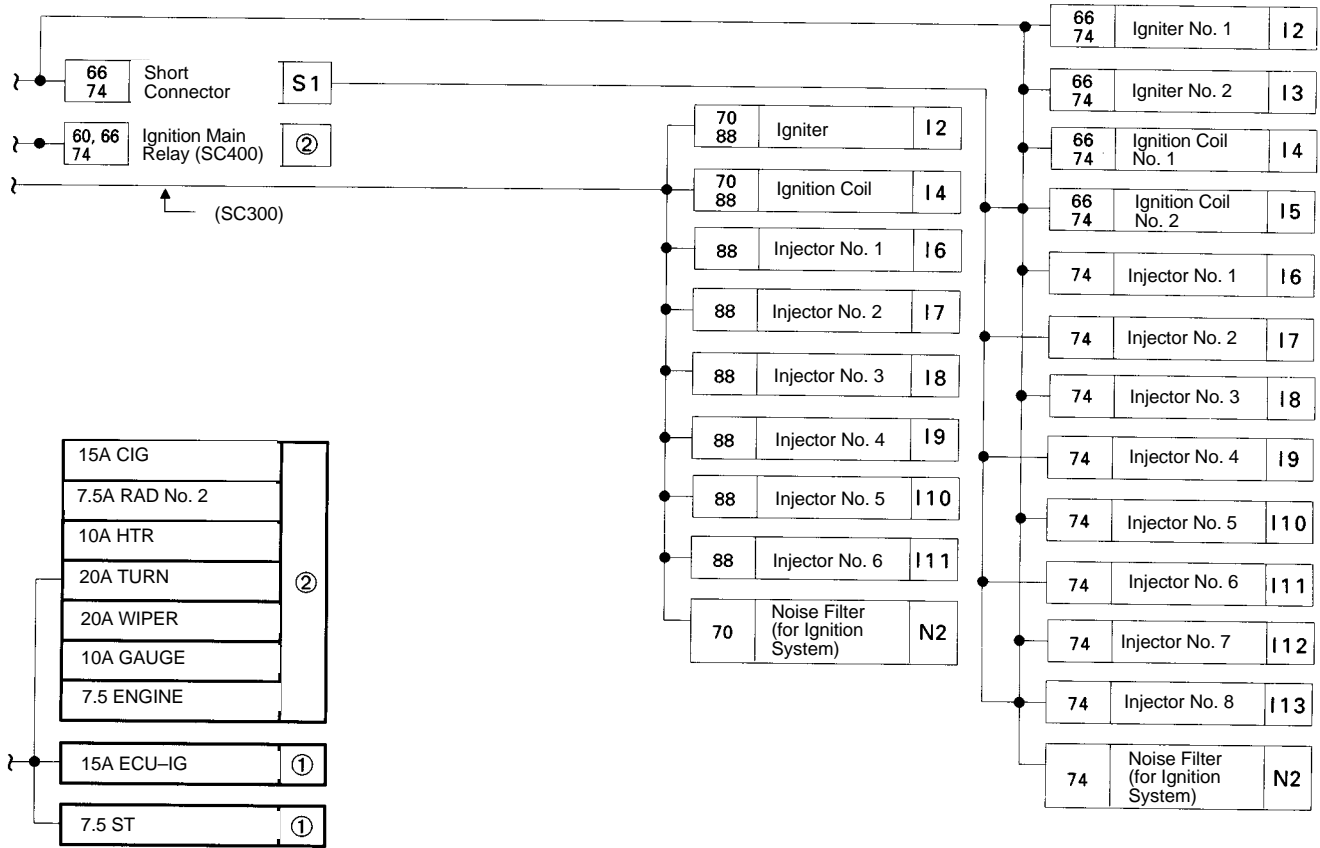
| | | |
|---|---|---|
| 66 74 | Short Connector | S1 |
| 60, 66 74 | Ignition Main Relay (SC400) | ② |

(SC300)

| | | |
|---|---|---|
| 70 88 | Igniter | I2 |
| 70 88 | Ignition Coil | I4 |
| 88 | Injector No. 1 | I6 |
| 88 | Injector No. 2 | I7 |
| 88 | Injector No. 3 | I8 |
| 88 | Injector No. 4 | I9 |
| 88 | Injector No. 5 | I10 |
| 88 | Injector No. 6 | I11 |
| 70 | Noise Filter (for Ignition System) | N2 |

| | | |
|---|---|---|
| 66 74 | Igniter No. 1 | I2 |
| 66 74 | Igniter No. 2 | I3 |
| 66 74 | Ignition Coil No. 1 | I4 |
| 66 74 | Ignition Coil No. 2 | I5 |
| 74 | Injector No. 1 | I6 |
| 74 | Injector No. 2 | I7 |
| 74 | Injector No. 3 | I8 |
| 74 | Injector No. 4 | I9 |
| 74 | Injector No. 5 | I10 |
| 74 | Injector No. 6 | I11 |
| 74 | Injector No. 7 | I12 |
| 74 | Injector No. 8 | I13 |
| 74 | Noise Filter (for Ignition System) | N2 |

| | |
|---|---|
| 15A CIG | ② |
| 7.5A RAD No. 2 | ② |
| 10A HTR | ② |
| 20A TURN | ② |
| 20A WIPER | ② |
| 10A GAUGE | ② |
| 7.5 ENGINE | ② |
| 15A ECU–IG | ① |
| 7.5 ST | ① |